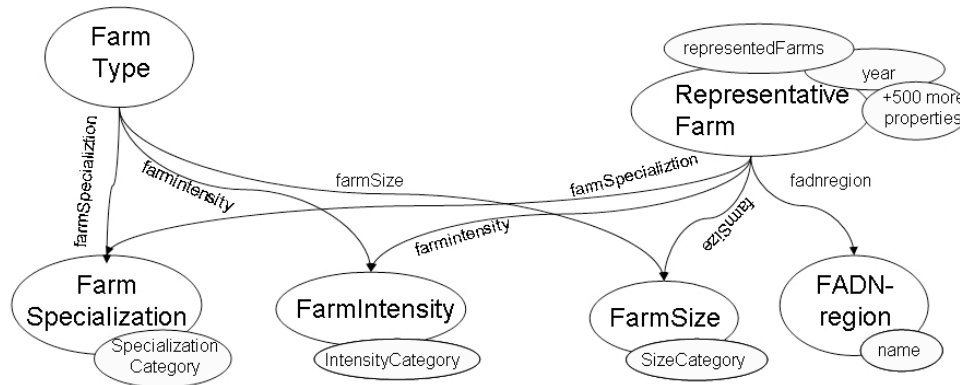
Farm Type

representedFarms

year

Representative Farm

+500 more properties

farmSpecializtion

farmIntensity

farmSize

farmSpecializtion

fadnregion

farmIntensity

farmSize

Farm Specialization

Specialization Category

FarmIntensity

IntensityCategory

FarmSize

SizeCategory

FADN-region

name